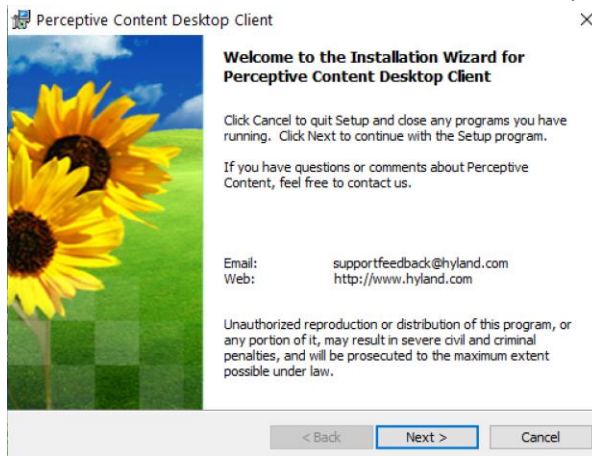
Perceptive Content Desktop Client

Welcome to the Installation Wizard for Perceptive Content Desktop Client

Click Cancel to quit Setup and close any programs you have running. Click Next to continue with the Setup program.

If you have questions or comments about Perceptive Content, feel free to contact us.

Email: supportfeedback@hyland.com
Web: http://www.hyland.com

Unauthorized reproduction or distribution of this program, or any portion of it, may result in severe civil and criminal penalties, and will be prosecuted to the maximum extent possible under law.

< Back
Next >
Cancel